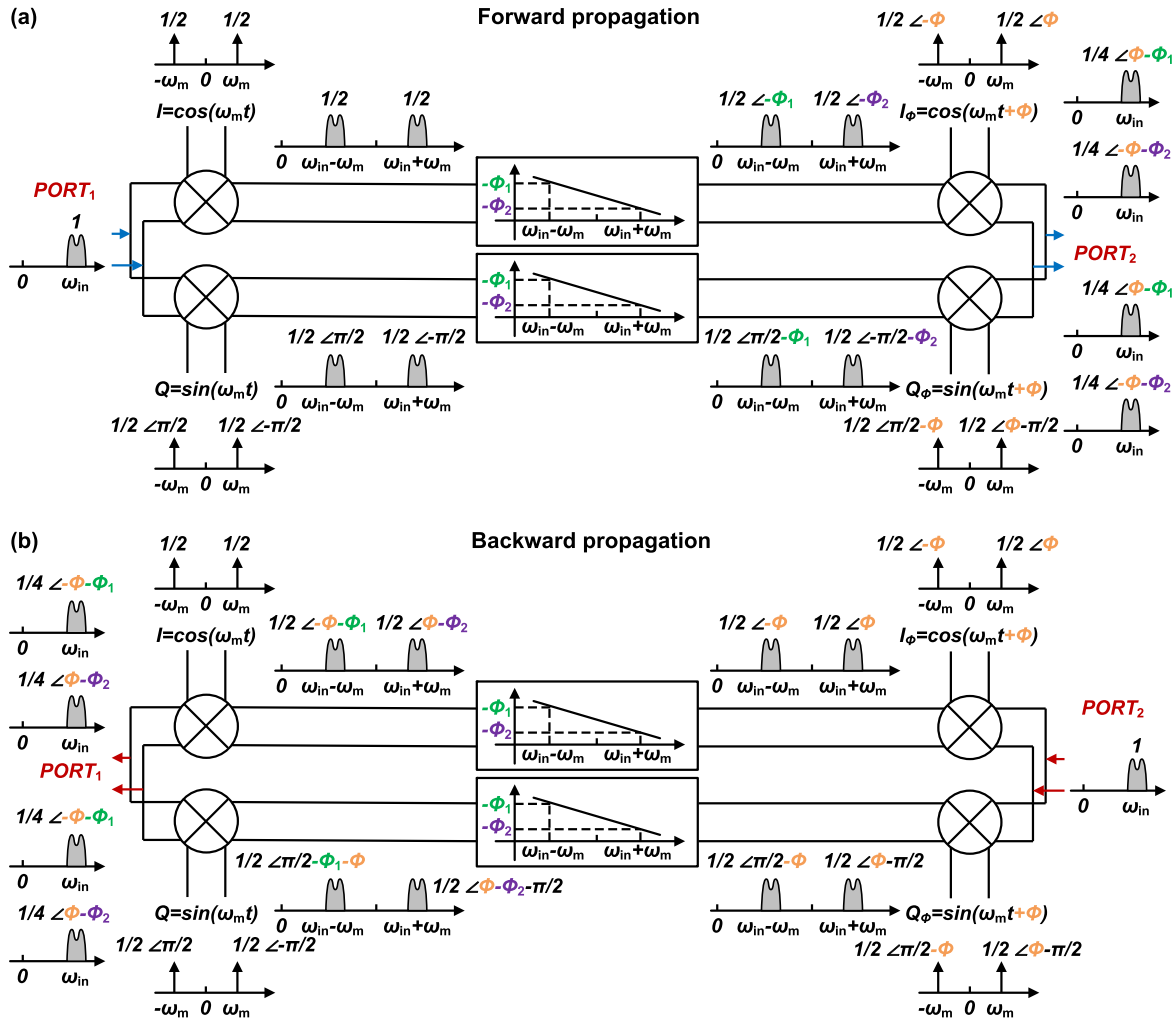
(a)

Forward propagation

1/2 1/2
$-\omega_m$ 0 $\omega_m$
$I=cos(\omega_m t)$

1/2 1/2
0 $\omega_{in}-\omega_m$ $\omega_{in}+\omega_m$

PORT$_1$
1
0 $\omega_{in}$

$-\Phi_1$
$-\Phi_2$
$\omega_{in}-\omega_m$ $\omega_{in}+\omega_m$

$-\Phi_1$
$-\Phi_2$
$\omega_{in}-\omega_m$ $\omega_{in}+\omega_m$

1/2 $\angle\pi/2$ 1/2 $\angle-\pi/2$
$Q=sin(\omega_m t)$
0 $\omega_{in}-\omega_m$ $\omega_{in}+\omega_m$
1/2 $\angle\pi/2$ 1/2 $\angle-\pi/2$
$-\omega_m$ 0 $\omega_m$

1/2 $\angle-\Phi$ 1/2 $\angle\Phi$
$-\omega_m$ 0 $\omega_m$
$I_\Phi=cos(\omega_m t+\Phi)$
1/2 $\angle-\Phi_1$ 1/2 $\angle-\Phi_2$
0 $\omega_{in}-\omega_m$ $\omega_{in}+\omega_m$

1/4 $\angle\Phi-\Phi_1$
0 $\omega_{in}$
1/4 $\angle-\Phi-\Phi_2$
0 $\omega_{in}$
PORT$_2$
1/4 $\angle\Phi-\Phi_1$
0 $\omega_{in}$
1/4 $\angle-\Phi-\Phi_2$
0 $\omega_{in}$

1/2 $\angle\pi/2-\Phi_1$ 1/2 $\angle-\pi/2-\Phi_2$
0 $\omega_{in}-\omega_m$ $\omega_{in}+\omega_m$
$Q_\Phi=sin(\omega_m t+\Phi)$
1/2 $\angle\pi/2-\Phi$ 1/2 $\angle\Phi-\pi/2$
$-\omega_m$ 0 $\omega_m$

(b)

Backward propagation

1/2 1/2
$-\omega_m$ 0 $\omega_m$
1/4 $\angle-\Phi-\Phi_1$
0 $\omega_{in}$
1/4 $\angle\Phi-\Phi_2$
0 $\omega_{in}$
PORT$_1$
1/4 $\angle-\Phi-\Phi_1$
0 $\omega_{in}$
1/4 $\angle\Phi-\Phi_2$
0 $\omega_{in}$

$I=cos(\omega_m t)$
1/2 $\angle-\Phi-\Phi_1$ 1/2 $\angle\Phi-\Phi_2$
0 $\omega_{in}-\omega_m$ $\omega_{in}+\omega_m$

$-\Phi_1$
$-\Phi_2$
$\omega_{in}-\omega_m$ $\omega_{in}+\omega_m$

$-\Phi_1$
$-\Phi_2$
$\omega_{in}-\omega_m$ $\omega_{in}+\omega_m$

1/2 $\angle\pi/2-\Phi_1-\Phi$
1/2 $\angle\Phi-\Phi_2-\pi/2$
$Q=sin(\omega_m t)$
0 $\omega_{in}-\omega_m$ $\omega_{in}+\omega_m$
1/2 $\angle\pi/2$ 1/2 $\angle-\pi/2$
$-\omega_m$ 0 $\omega_m$

1/2 $\angle-\Phi$ 1/2 $\angle\Phi$
$-\omega_m$ 0 $\omega_m$
1/2 $\angle-\Phi$ 1/2 $\angle\Phi$
$I_\Phi=cos(\omega_m t+\Phi)$
0 $\omega_{in}-\omega_m$ $\omega_{in}+\omega_m$

PORT$_2$
1
0 $\omega_{in}$

1/2 $\angle\pi/2-\Phi$ 1/2 $\angle\Phi-\pi/2$
0 $\omega_{in}-\omega_m$ $\omega_{in}+\omega_m$
$Q_\Phi=sin(\omega_m t+\Phi)$
1/2 $\angle\pi/2-\Phi$ 1/2 $\angle\Phi-\pi/2$
$-\omega_m$ 0 $\omega_m$